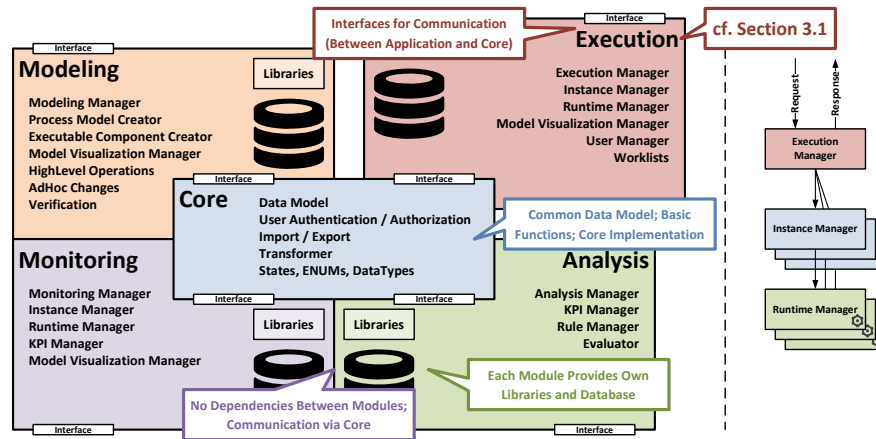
Interfaces for Communication (Between Application and Core)

Interface

cf. Section 3.1

Interface

Modeling

Libraries

Modeling Manager
Process Model Creator
Executable Component Creator
Model Visualization Manager
HighLevel Operations
AdHoc Changes
Verification

Execution

Execution Manager
Instance Manager
Runtime Manager
Model Visualization Manager
User Manager
Worklists

Request

Response

Execution Manager

Interface

Interface

Core

Data Model
User Authentication / Authorization
Import / Export
Transformer
States, ENUMs, DataTypes

Common Data Model; Basic Functions; Core Implementation

Instance Manager

Monitoring

Analysis

Interface

Interface

Monitoring Manager
Instance Manager
Runtime Manager
KPI Manager
Model Visualization Manager

Libraries

Libraries

Analysis Manager
KPI Manager
Rule Manager
Evaluator

Runtime Manager

Each Module Provides Own Libraries and Database

No Dependencies Between Modules; Communication via Core

Interface

Interface